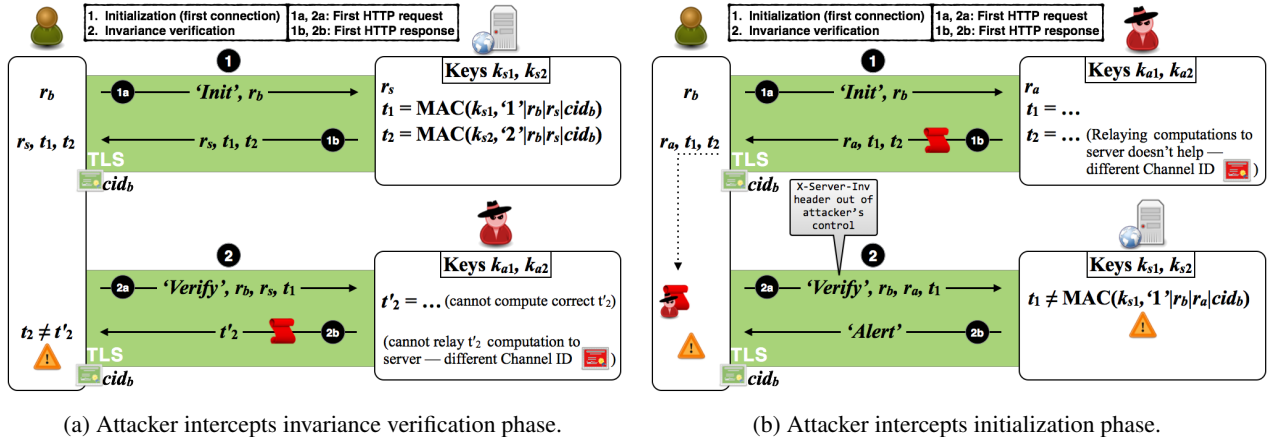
1. Initialization (first connection)
2. Invariance verification

1a, 2a: First HTTP request
1b, 2b: First HTTP response

1

$r_b$

1a

'Init', $r_b$

$r_s$

Keys $k_{s1}$, $k_{s2}$

$t_1$ = MAC($k_{s1}$, '1'|$r_b$|$r_s$|$cid_b$)

$t_2$ = MAC($k_{s2}$, '2'|$r_b$|$r_s$|$cid_b$)

$r_s$, $t_1$, $t_2$

$r_s$, $t_1$, $t_2$

1b

TLS

$cid_b$

2

2a

'Verify', $r_b$, $r_s$, $t_1$

Keys $k_{a1}$, $k_{a2}$

$t'_2$ = … (cannot compute correct $t'_2$)

$t_2 \neq t'_2$

$t'_2$

2b

(cannot relay $t'_2$ computation to server — different Channel ID )

TLS

$cid_b$

(a) Attacker intercepts invariance verification phase.

1. Initialization (first connection)
2. Invariance verification

1a, 2a: First HTTP request
1b, 2b: First HTTP response

1

$r_b$

1a

'Init', $r_b$

Keys $k_{a1}$, $k_{a2}$

$r_a$

$t_1$ = …

$t_2$ = … (Relaying computations to server doesn't help — different Channel ID )

$r_a$, $t_1$, $t_2$

$r_a$, $t_1$, $t_2$

1b

TLS

$cid_b$

X-Server-Inv header out of attacker's control

2

2a

'Verify', $r_b$, $r_a$, $t_1$

Keys $k_{s1}$, $k_{s2}$

$t_1 \neq$ MAC($k_{s1}$, '1'|$r_b$|$r_a$|$cid_b$)

'Alert'

2b

TLS

$cid_b$

(b) Attacker intercepts initialization phase.